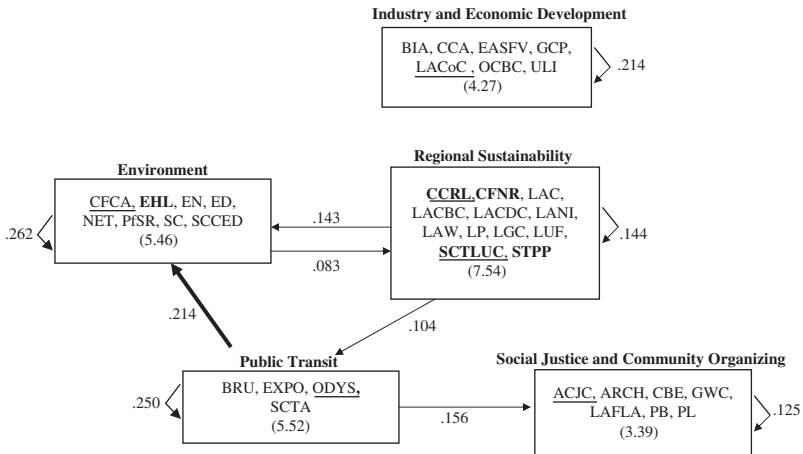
Industry and Economic Development

BIA, CCA, EASFV, GCP, LACoC , OCBC, ULI
(4.27)

.214

Environment

CFCA, EHL, EN, ED, NET, PfSR, SC, SCCED
(5.46)

.262

Regional Sustainability

CCRL, CFNR, LAC, LACBC, LACDC, LANI, LAW, LP, LGC, LUF, SCTLUC, STPP
(7.54)

.144

.143

.083

.214

.104

Public Transit

BRU, EXPO, ODYS, SCTA
(5.52)

.250

.156

Social Justice and Community Organizing

ACJC, ARCH, CBE, GWC, LAFLA, PB, PL
(3.39)

.125